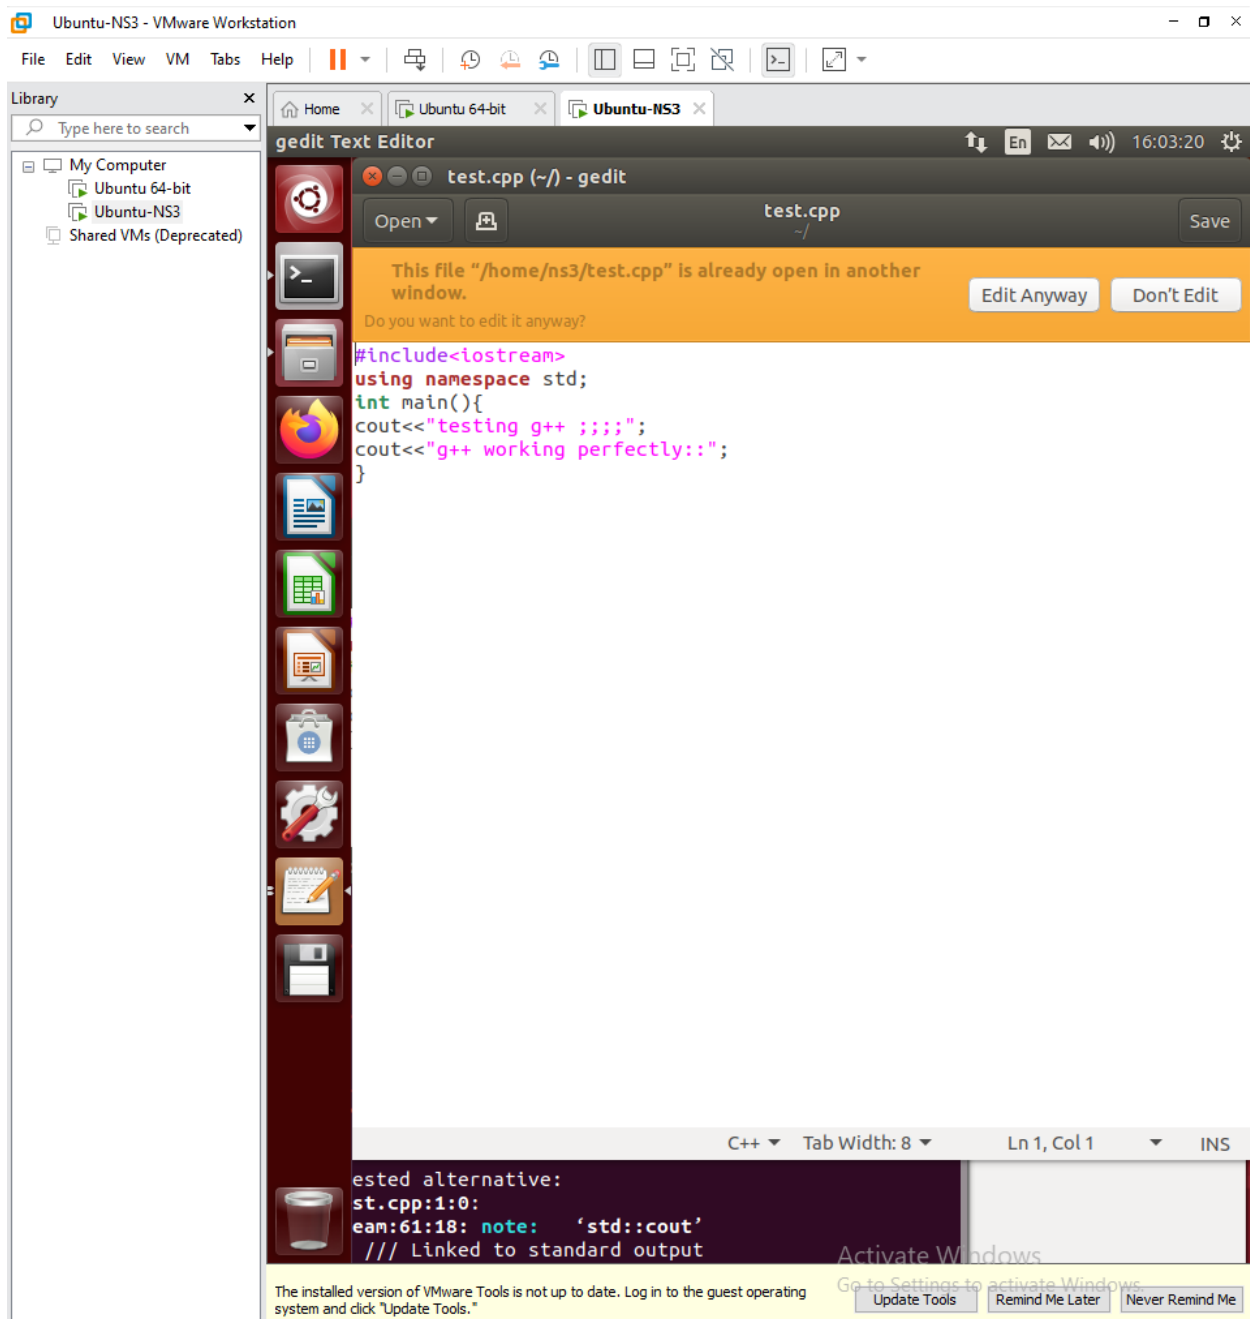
Ubuntu-NS3 - VMware Workstation

File Edit View VM Tabs Help

Library
Type here to search
My Computer
Ubuntu 64-bit
Ubuntu-NS3
Shared VMs (Deprecated)

Home
Ubuntu 64-bit
Ubuntu-NS3

gedit Text Editor
En
16:03:20

test.cpp (~/) - gedit
Open
test.cpp
~/
Save

This file "/home/ns3/test.cpp" is already open in another window.
Do you want to edit it anyway?
Edit Anyway
Don't Edit

#include<iostream>
using namespace std;
int main(){
cout<<"testing g++ ;;;;";
cout<<"g++ working perfectly::";
}

C++ Tab Width: 8 Ln 1, Col 1 INS

ested alternative:
st.cpp:1:0:
eam:61:18: note: 'std::cout'
/// Linked to standard output

Activate Windows
Go to Settings to activate Windows.

The installed version of VMware Tools is not up to date. Log in to the guest operating system and click "Update Tools."
Update Tools
Remind Me Later
Never Remind Me